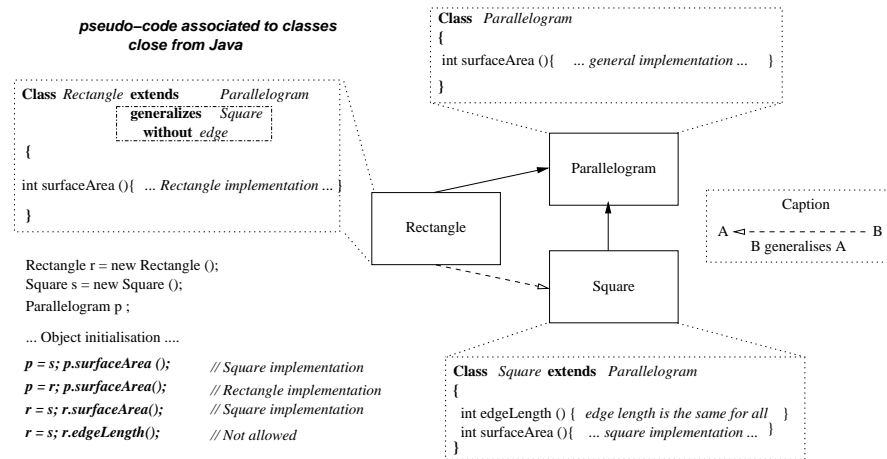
pseudo–code associated to classes close from Java

Class Parallelogram
{
int surfaceArea (){ ... general implementation ... }
}

Class Rectangle extends Parallelogram
generalizes Square
without edge
{
int surfaceArea (){ ... Rectangle implementation ... }
}

Parallelogram

Rectangle

Square

Caption
A ◁- - - - - - - B
B generalises A

Rectangle r = new Rectangle ();
Square s = new Square ();
Parallelogram p ;

... Object initialisation ....

p = s; p.surfaceArea (); // Square implementation
p = r; p.surfaceArea(); // Rectangle implementation
r = s; r.surfaceArea(); // Square implementation
r = s; r.edgeLength(); // Not allowed

Class Square extends Parallelogram
{
int edgeLength () { edge length is the same for all }
int surfaceArea (){ ... square implementation ... }
}